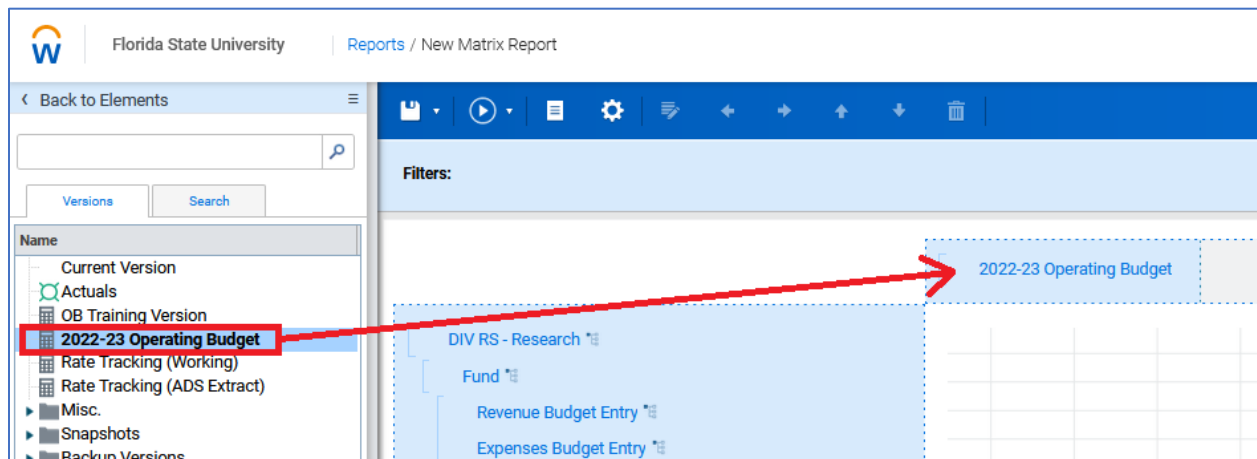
Florida State University

Reports / New Matrix Report

Back to Elements

Versions

Search

Name

Current Version

Actuals

OB Training Version

2022-23 Operating Budget

Rate Tracking (Working)

Rate Tracking (ADS Extract)

Misc.

Snapshots

Backup Versions

Filters:

2022-23 Operating Budget

DIV RS - Research

Fund

Revenue Budget Entry

Expenses Budget Entry